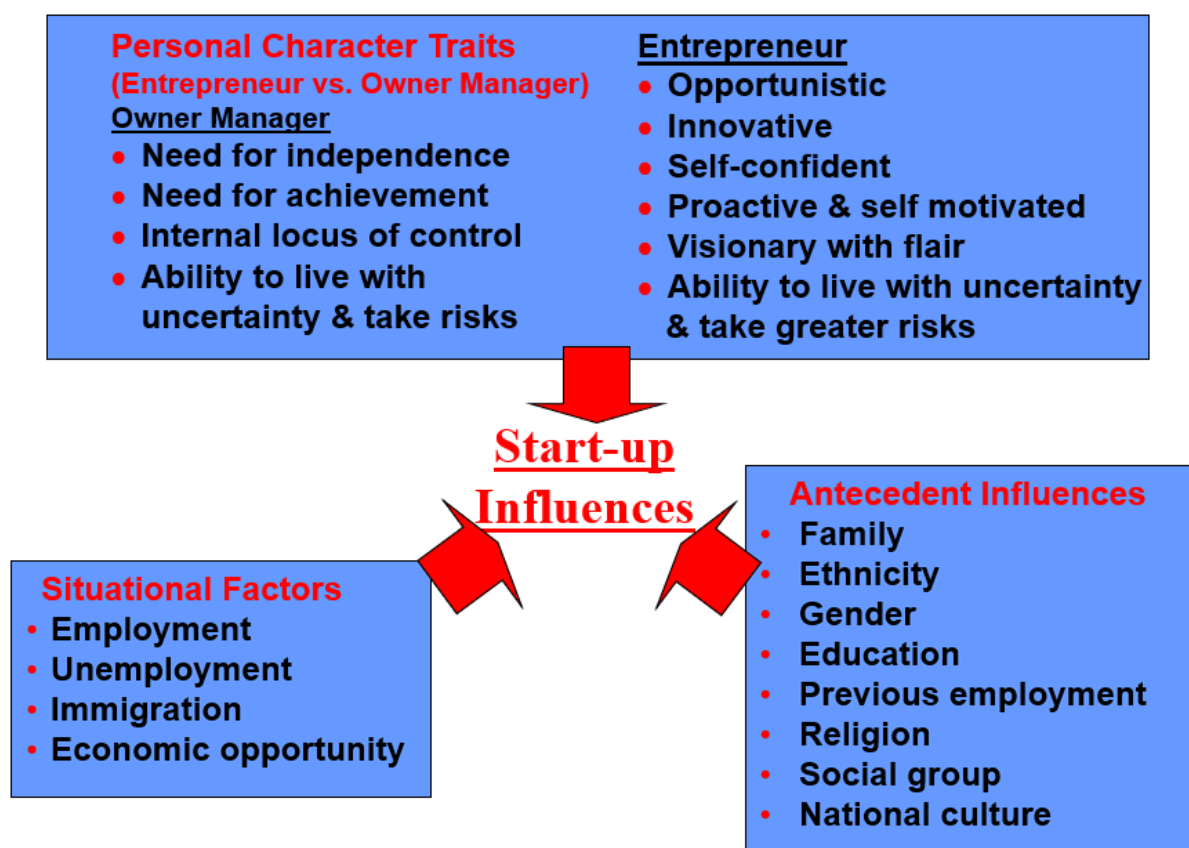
Personal Character Traits
(Entrepreneur vs. Owner Manager)

Owner Manager
- Need for independence
- Need for achievement
- Internal locus of control
- Ability to live with uncertainty & take risks

Entrepreneur
- Opportunistic
- Innovative
- Self-confident
- Proactive & self motivated
- Visionary with flair
- Ability to live with uncertainty & take greater risks

Start-up Influences

Situational Factors
- Employment
- Unemployment
- Immigration
- Economic opportunity

Antecedent Influences
- Family
- Ethnicity
- Gender
- Education
- Previous employment
- Religion
- Social group
- National culture